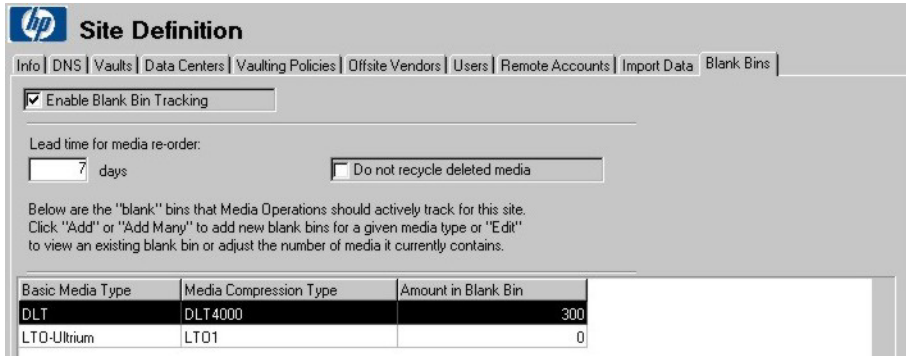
hp Site Definition

Info | DNS | Vaults | Data Centers | Vaulting Policies | Offsite Vendors | Users | Remote Accounts | Import Data | Blank Bins

☑ Enable Blank Bin Tracking

Lead time for media re-order:
7 days

☐ Do not recycle deleted media

Below are the "blank" bins that Media Operations should actively track for this site. Click "Add" or "Add Many" to add new blank bins for a given media type or "Edit" to view an existing blank bin or adjust the number of media it currently contains.

| Basic Media Type | Media Compression Type | Amount in Blank Bin |
|---|---|---|
| DLT | DLT4000 | 300 |
| LTO-Ultrium | LTO1 | 0 |